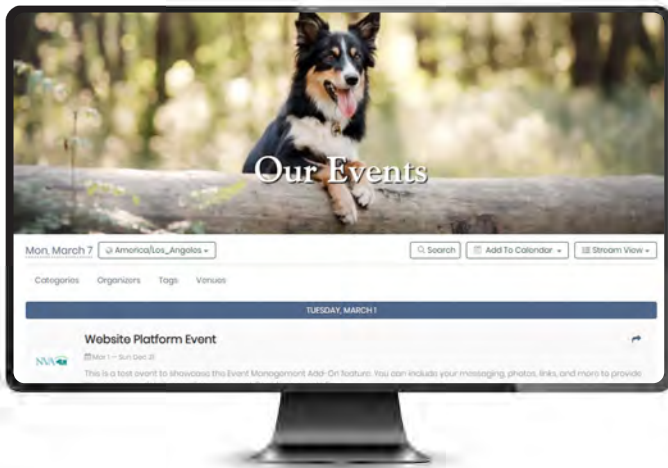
Our Events

Mon, March 7

America/Los_Angeles

Search

Add To Calendar

Stream View

Categories

Organizers

Tags

Venues

TUESDAY, MARCH 1

Website Platform Event

NVA

Mar 1 — Sun Dec 31

This is a test event to showcase the Event Management Add-On feature. You can include your messaging, photos, links, and more to provide